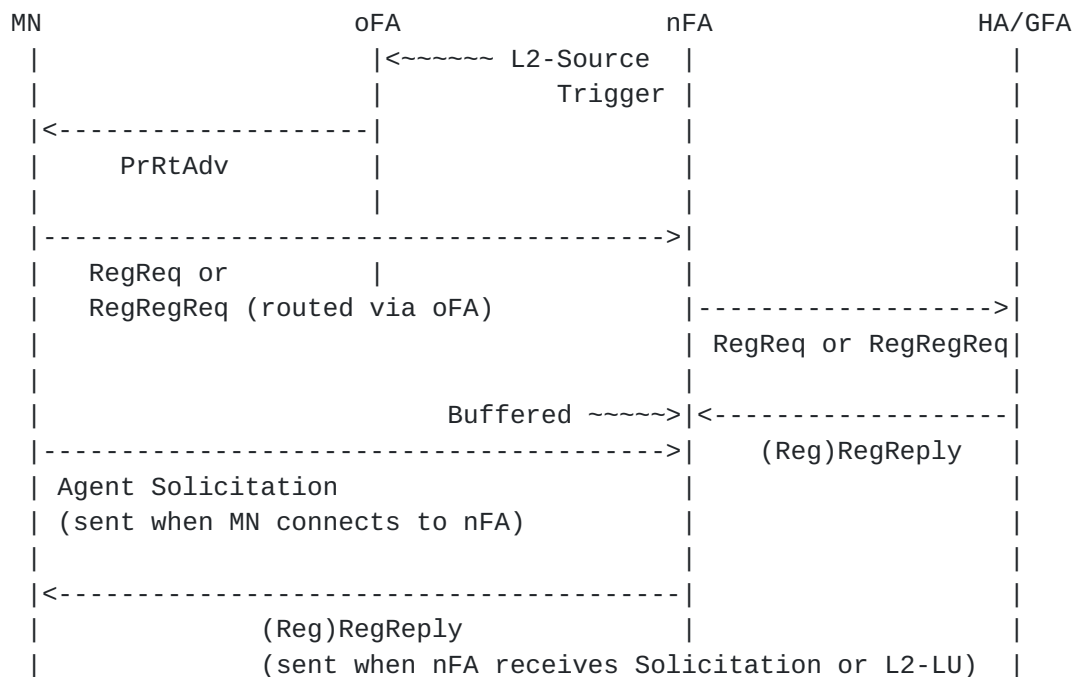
MN                     oFA                  nFA                 HA/GFA
 |                      |<~~~~~~ L2-Source   |                      |
 |                      |          Trigger  |                      |
 |<---------------------|                    |                      |
 |      PrRtAdv         |                    |                      |
 |                      |                    |                      |
 |------------------------------------------>|                      |
 |    RegReq or         |                    |                      |
 |    RegRegReq (routed via oFA)             |--------------------->|
 |                                           | RegReq or RegRegReq  |
 |                                           |                      |
 |                          Buffered ~~~~~>|<---------------------|
 |------------------------------------------>|     (Reg)RegReply    |
 | Agent Solicitation                        |                      |
 | (sent when MN connects to nFA)            |                      |
 |                                           |                      |
 |<------------------------------------------|                      |
 |              (Reg)RegReply                |                      |
 |              (sent when nFA receives Solicitation or L2-LU)      |